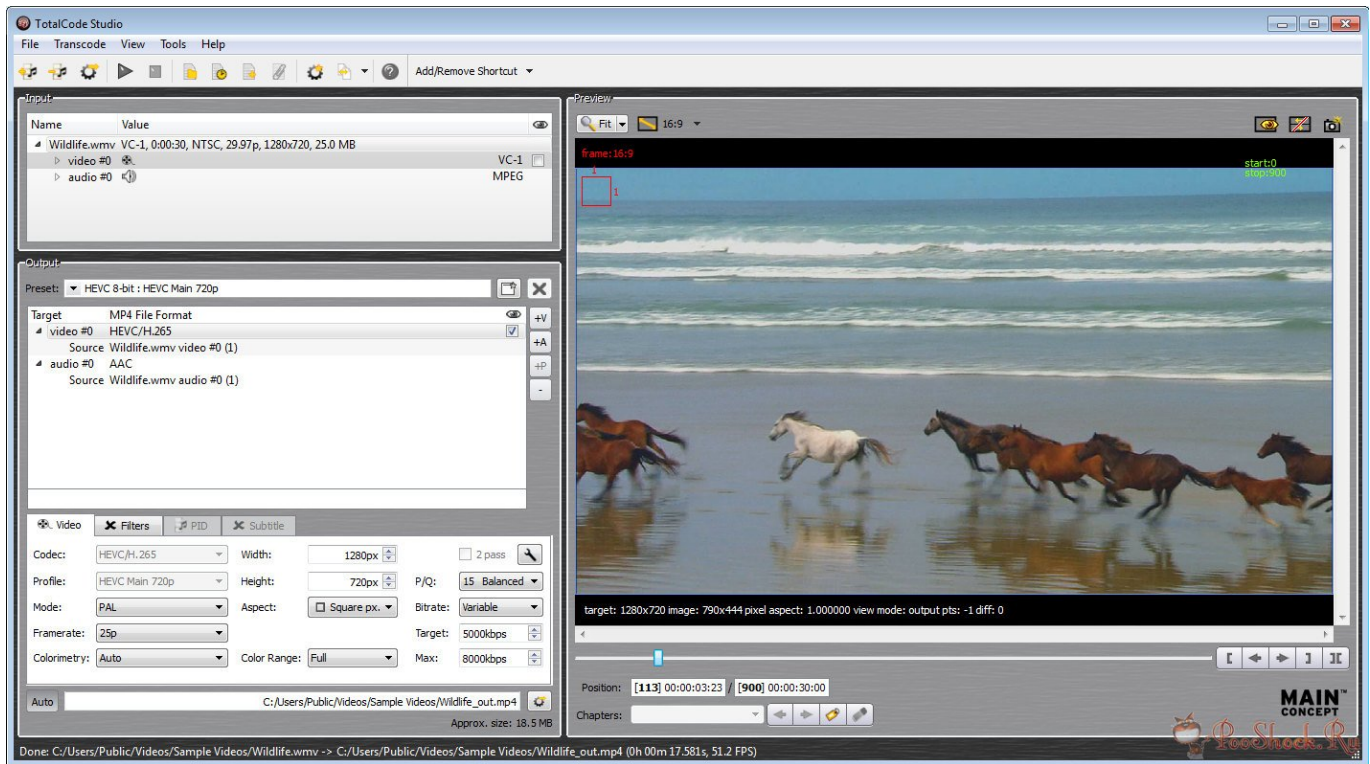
TotalCode Studio

File Transcode View Tools Help

Add/Remove Shortcut

Input

| Name | Value |
|---|---|
| Wildlife.wmv | VC-1, 0:00:30, NTSC, 29.97p, 1280x720, 25.0 MB |
| video #0 | VC-1 |
| audio #0 | MPEG |

Output

Preset: HEVC 8-bit : HEVC Main 720p

| Target | MP4 File Format |
|---|---|
| video #0 | HEVC/H.265 |
| Source | Wildlife.wmv video #0 (1) |
| audio #0 | AAC |
| Source | Wildlife.wmv audio #0 (1) |

+V
+A
+P
-

Video Filters PID Subtitle

Codec: HEVC/H.265 Width: 1280px 2 pass
Profile: HEVC Main 720p Height: 720px P/Q: 15 Balanced
Mode: PAL Aspect: Square px. Bitrate: Variable
Framerate: 25p Target: 5000kbps
Colorimetry: Auto Color Range: Full Max: 8000kbps

Auto C:/Users/Public/Videos/Sample Videos/Wildlife_out.mp4
Approx. size: 18.5 MB

Preview

Fit 16:9

frame:16:9
1
1
start:0
stop:900

target: 1280x720 image: 790x444 pixel aspect: 1.000000 view mode: output pts: -1 diff: 0

Position: [113] 00:00:03:23 / [900] 00:00:30:00

Chapters:

MAIN CONCEPT

PooShock.Ru

Done: C:/Users/Public/Videos/Sample Videos/Wildlife.wmv -> C:/Users/Public/Videos/Sample Videos/Wildlife_out.mp4 (0h 00m 17.581s, 51.2 FPS)